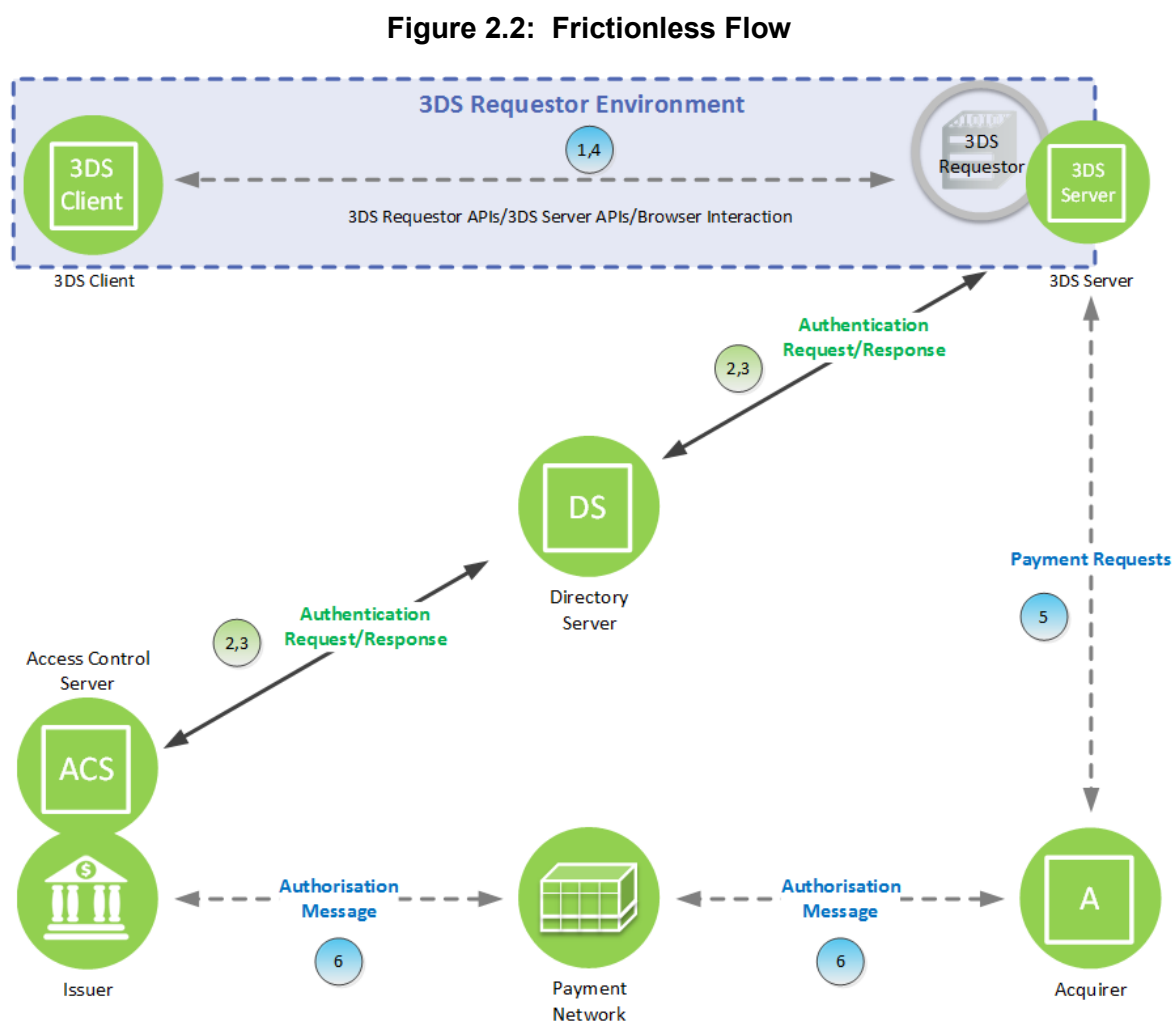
Figure 2.2: Frictionless Flow

3DS Requestor Environment

3DS Client

1,4

3DS Requestor

3DS Server

3DS Requestor APIs/3DS Server APIs/Browser Interaction

3DS Client

3DS Server

Authentication Request/Response

2,3

DS

Directory Server

Payment Requests

5

Authentication Request/Response

2,3

Access Control Server

ACS

Authorisation Message

6

Authorisation Message

6

A

Issuer

Payment Network

Acquirer